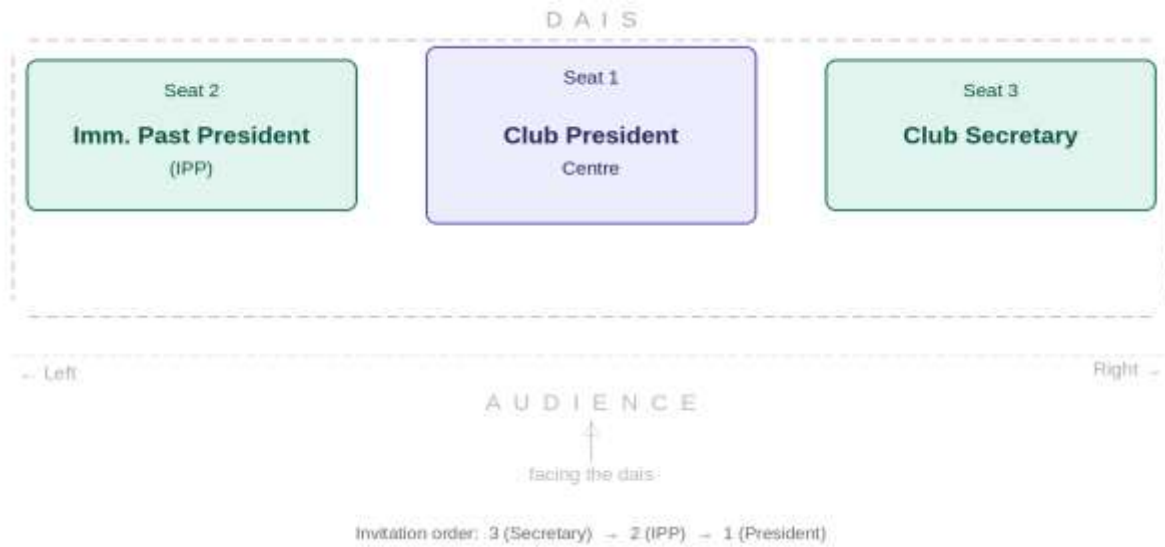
D A I S

Seat 2
Imm. Past President
(IPP)

Seat 1
Club President
Centre

Seat 3
Club Secretary

← Left

Right →

A U D I E N C E
↑
facing the dais

Invitation order: 3 (Secretary) → 2 (IPP) → 1 (President)